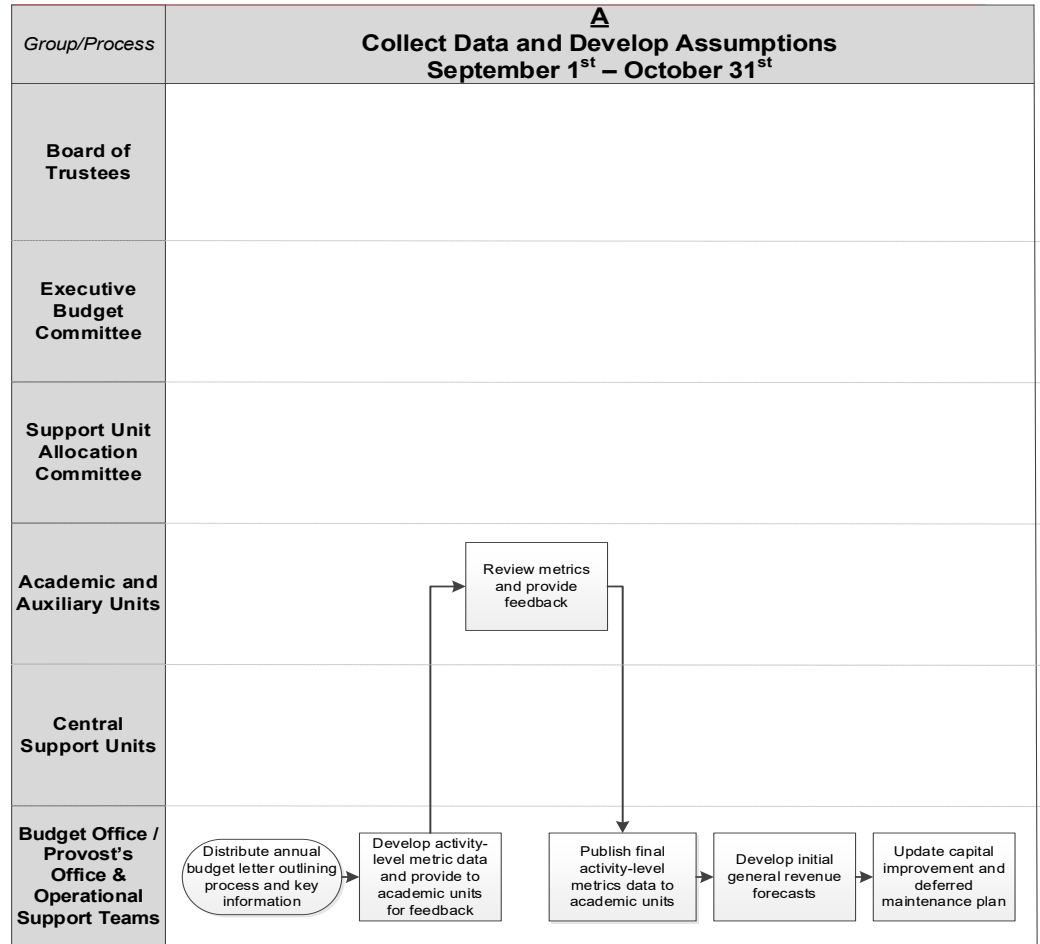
Group/Process

A
Collect Data and Develop Assumptions
September 1$^{st}$ – October 31$^{st}$

Board of Trustees

Executive Budget Committee

Support Unit Allocation Committee

Academic and Auxiliary Units

Review metrics and provide feedback

Central Support Units

Budget Office / Provost's Office & Operational Support Teams

Distribute annual budget letter outlining process and key information

Develop activity-level metric data and provide to academic units for feedback

Publish final activity-level metrics data to academic units

Develop initial general revenue forecasts

Update capital improvement and deferred maintenance plan